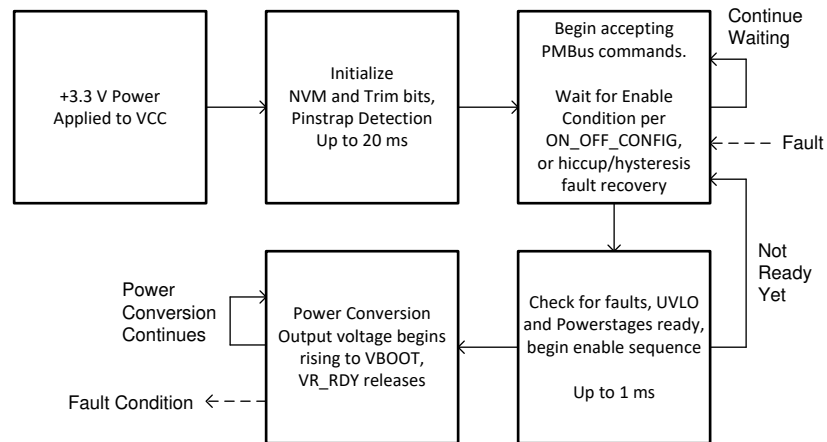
+3.3 V Power Applied to VCC

Initialize NVM and Trim bits, Pinstrap Detection Up to 20 ms

Begin accepting PMBus commands.

Wait for Enable Condition per ON_OFF_CONFIG, or hiccup/hysteresis fault recovery

Continue Waiting

Fault

Not Ready Yet

Check for faults, UVLO and Powerstages ready, begin enable sequence

Up to 1 ms

Power Conversion Output voltage begins rising to VBOOT, VR_RDY releases

Power Conversion Continues

Fault Condition